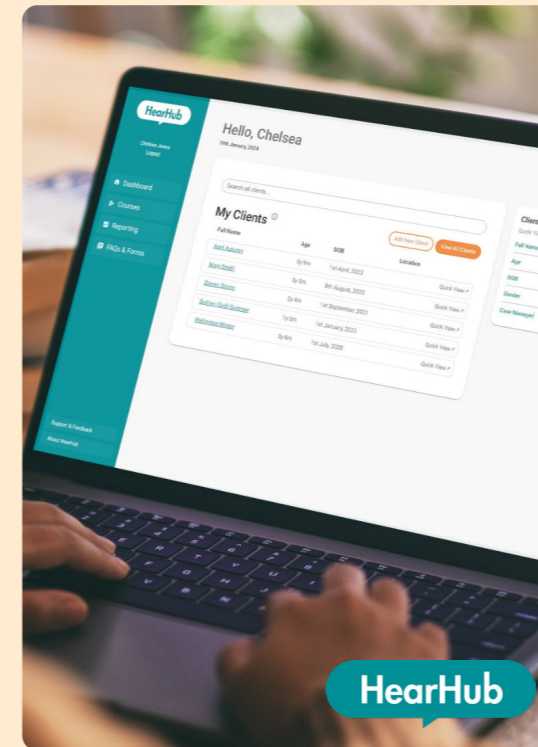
HearHub

Chelsea Jones
Logout

Dashboard
Courses
Reporting
FAQs & Forms

Support & Feedback
About HearHub

Hello, Chelsea
11th January, 2024

Search all clients...

My Clients

Add New Client
View All Clients

| Full Name | Age | DOB | Location | |
|---|---|---|---|---|
| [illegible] | 3y 9m | 1st April, 2023 | | Quick View |
| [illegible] | 3y 5m | 8th August, 2023 | | Quick View |
| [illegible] | 2y 4m | 1st September, 2021 | | Quick View |
| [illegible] | 1y 0m | 1st January, 2021 | | Quick View |
| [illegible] | 3y 6m | 1st July, 2020 | | Quick View |

Clien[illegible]
Quick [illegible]
Full Name
Age
DOB
Gender
Case Manager

HearHub